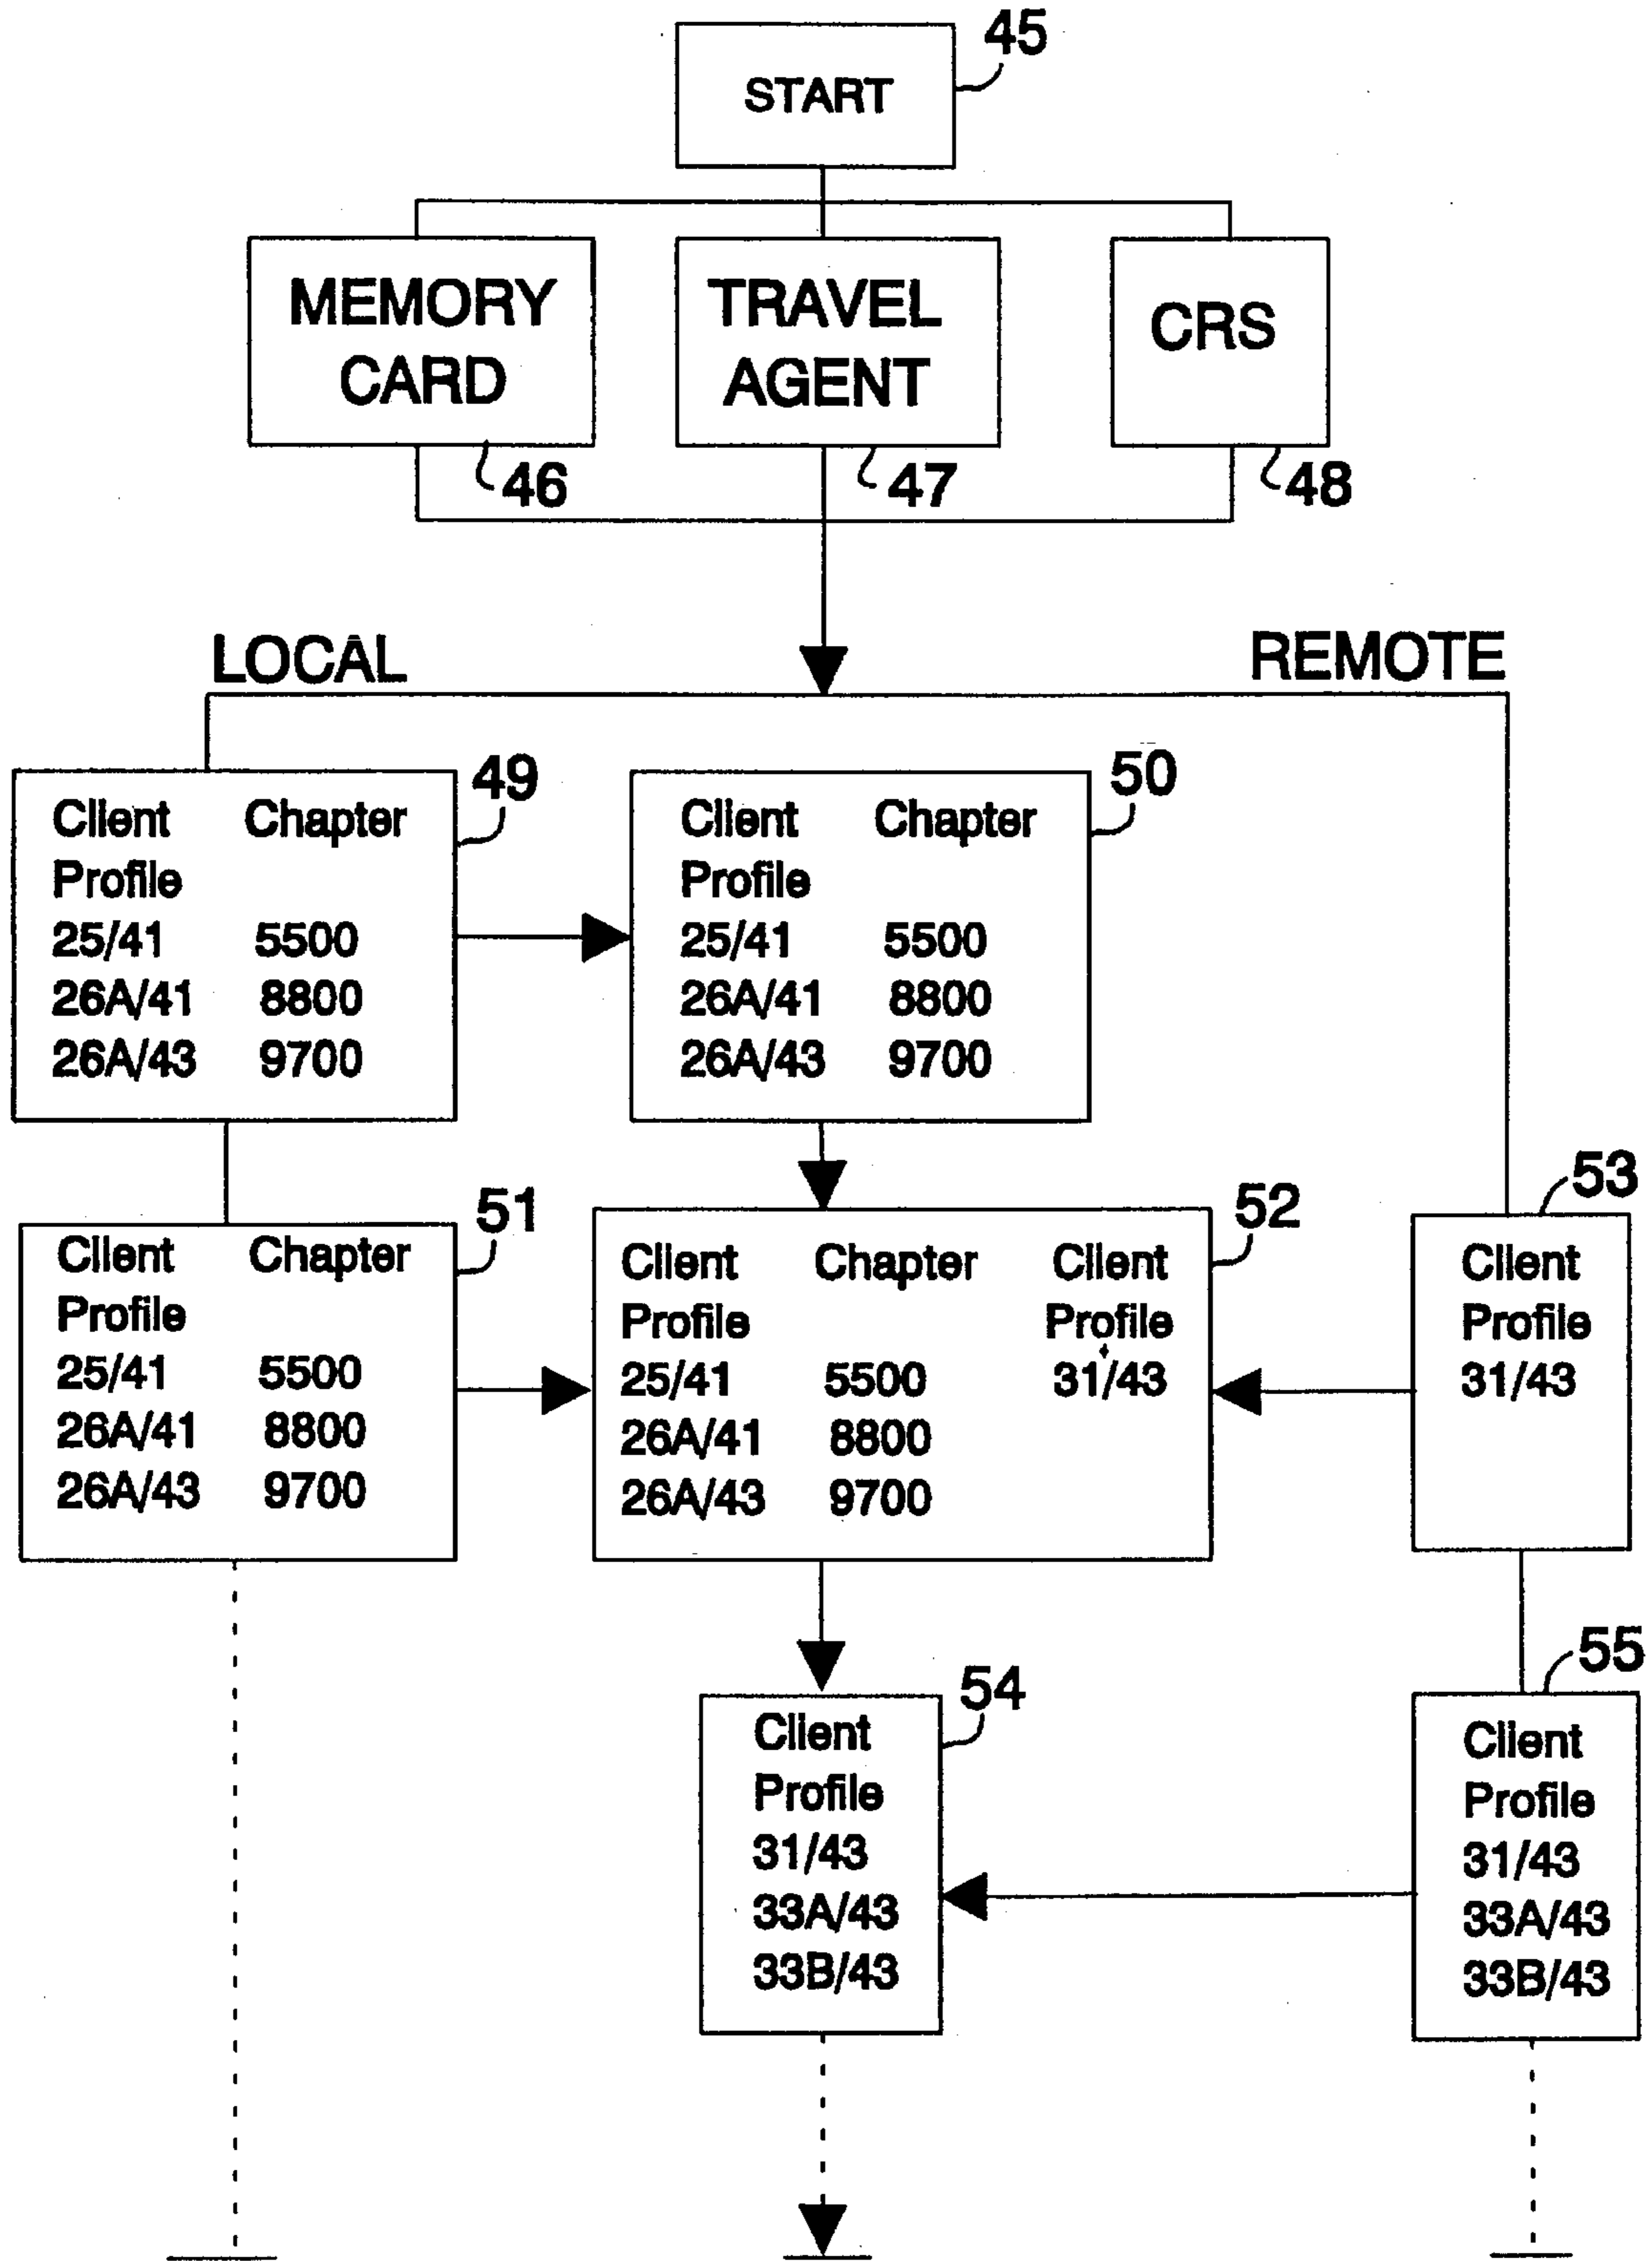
START 45

MEMORY CARD 46

TRAVEL AGENT 47

CRS 48

LOCAL

REMOTE

49

| Client Profile | Chapter |
|---|---|
| 25/41 | 5500 |
| 26A/41 | 8800 |
| 26A/43 | 9700 |

50

| Client Profile | Chapter |
|---|---|
| 25/41 | 5500 |
| 26A/41 | 8800 |
| 26A/43 | 9700 |

51

| Client Profile | Chapter |
|---|---|
| 25/41 | 5500 |
| 26A/41 | 8800 |
| 26A/43 | 9700 |

52

| Client Profile | Chapter | Client Profile |
|---|---|---|
| 25/41 | 5500 | 31/43 |
| 26A/41 | 8800 | |
| 26A/43 | 9700 | |

53

Client Profile
31/43

54

Client Profile
31/43
33A/43
33B/43

55

Client Profile
31/43
33A/43
33B/43